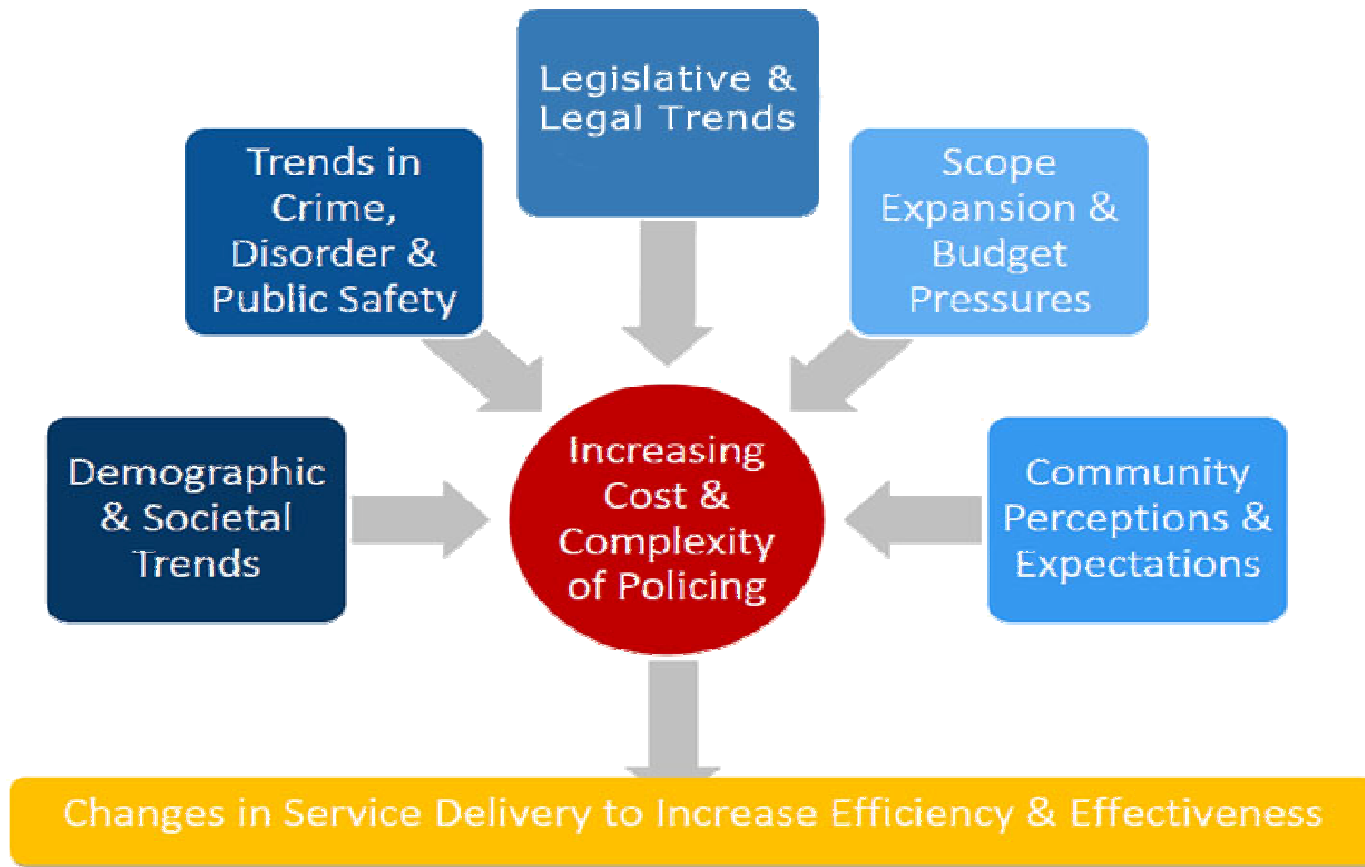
Legislative & Legal Trends

Trends in Crime, Disorder & Public Safety

Scope Expansion & Budget Pressures

Demographic & Societal Trends

Increasing Cost & Complexity of Policing

Community Perceptions & Expectations

Changes in Service Delivery to Increase Efficiency & Effectiveness